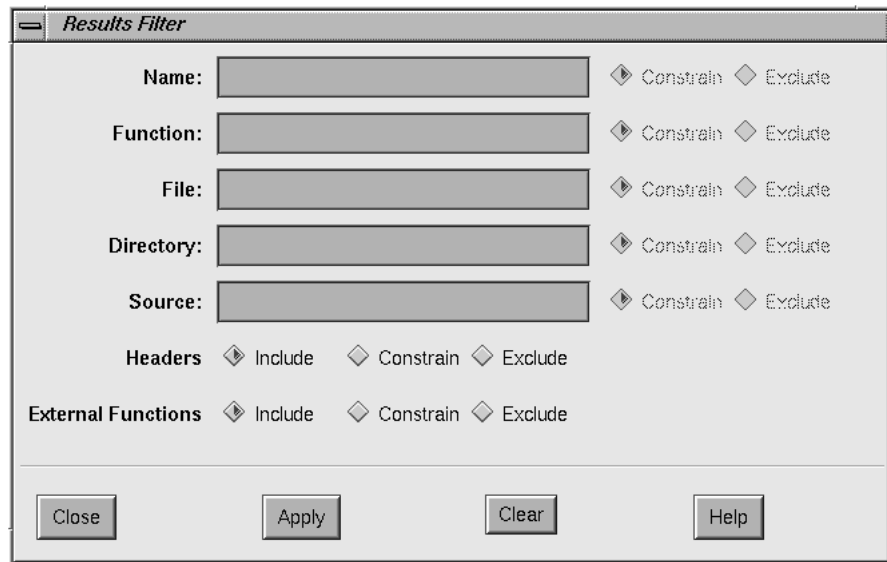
Results Filter

Name: Constrain Exclude

Function: Constrain Exclude

File: Constrain Exclude

Directory: Constrain Exclude

Source: Constrain Exclude

Headers Include Constrain Exclude

External Functions Include Constrain Exclude

Close Apply Clear Help